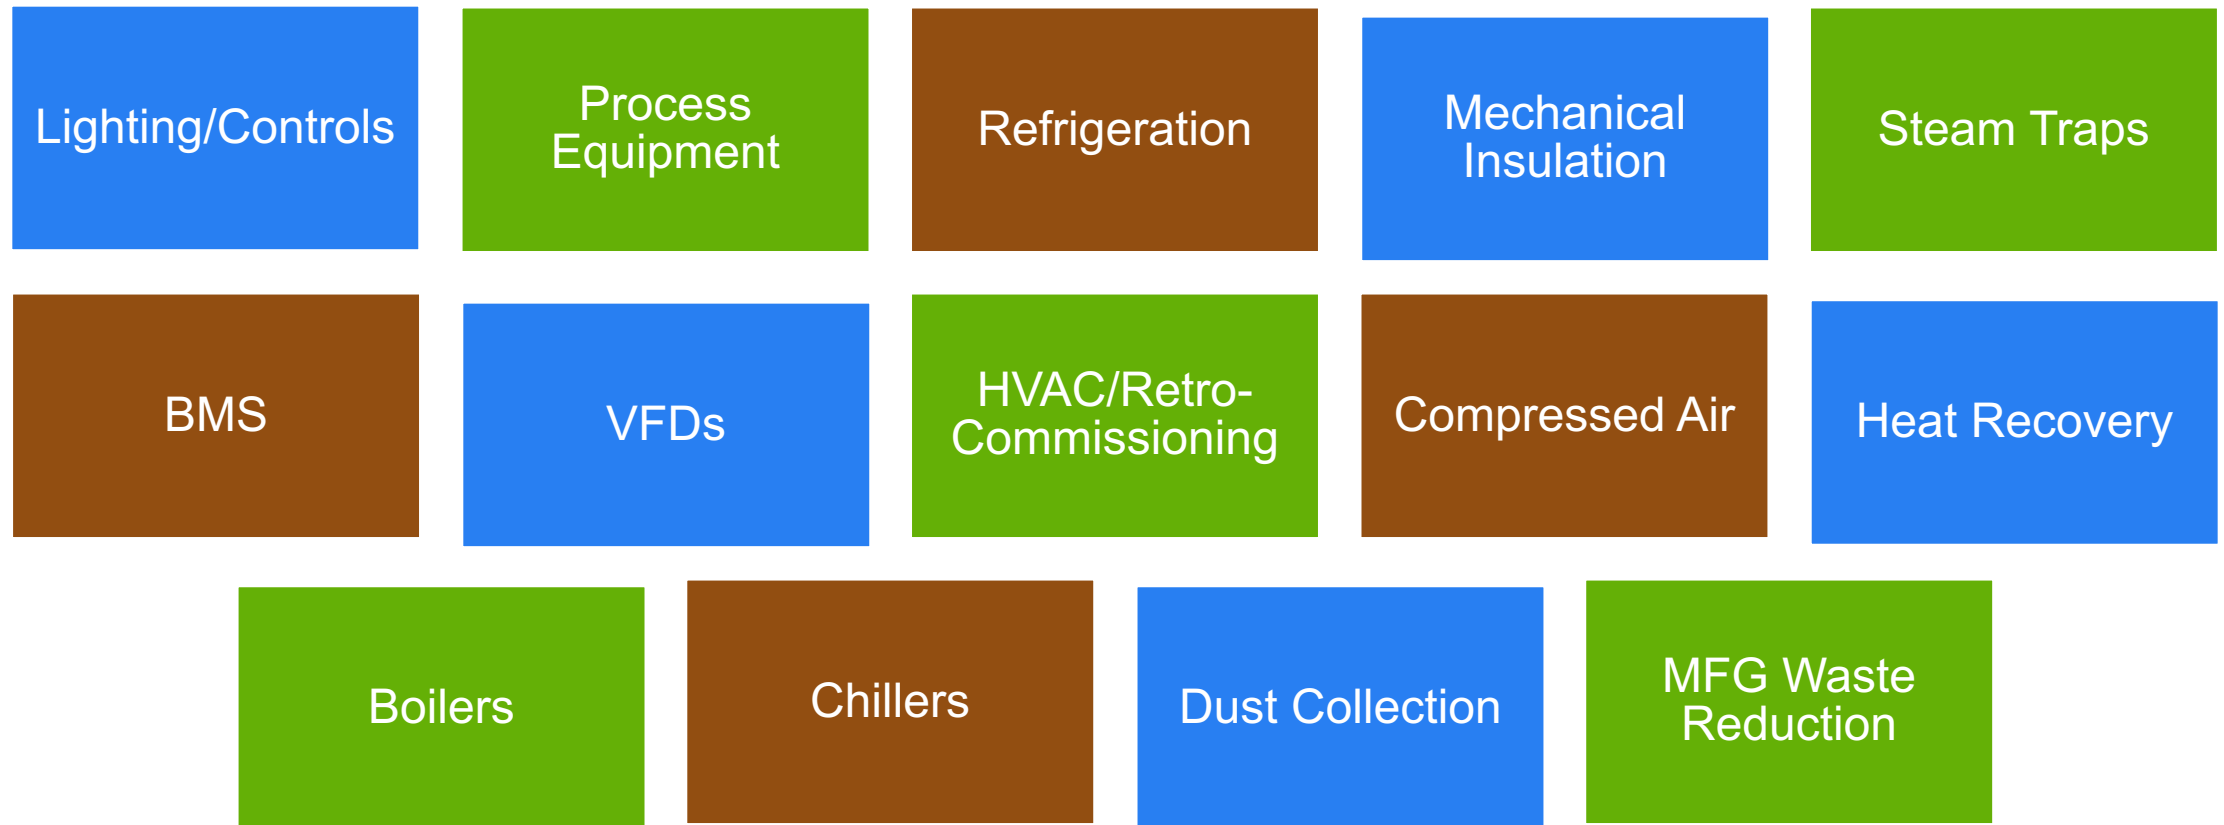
Lighting/Controls

Process Equipment

Refrigeration

Mechanical Insulation

Steam Traps

BMS

VFDs

HVAC/Retro-Commissioning

Compressed Air

Heat Recovery

Boilers

Chillers

Dust Collection

MFG Waste Reduction